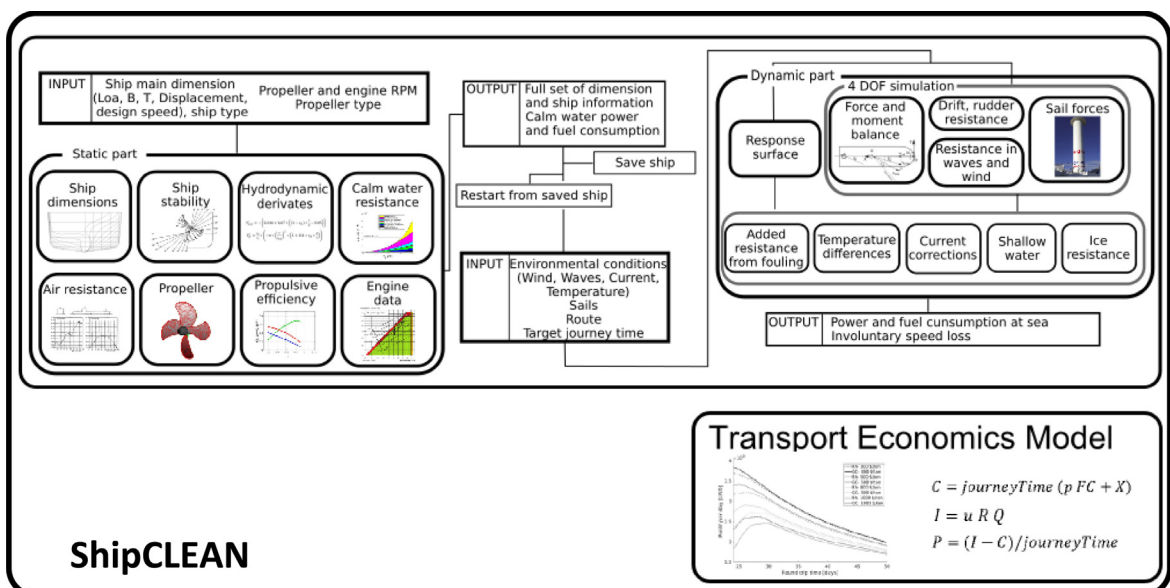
INPUT Ship main dimension (Loa, B, T, Displacement, design speed), ship type Propeller and engine RPM Propeller type

Static part

Ship dimensions

Ship stability

Hydrodynamic derivates

Calm water resistance

Air resistance

Propeller

Propulsive efficiency

Engine data

OUTPUT Full set of dimension and ship information Calm water power and fuel consumption

Save ship

Restart from saved ship

INPUT Environmental conditions (Wind, Waves, Current, Temperature) Sails Route Target journey time

Dynamic part

4 DOF simulation

Response surface

Force and moment balance

Drift, rudder resistance

Resistance in waves and wind

Sail forces

Added resistance from fouling

Temperature differences

Current corrections

Shallow water

Ice resistance

OUTPUT Power and fuel cunsumption at sea Involuntary speed loss

Transport Economics Model

$C = journeyTime\ (p\ FC + X)$

$I = u\ R\ Q$

$P = (I - C)/journeyTime$

ShipCLEAN